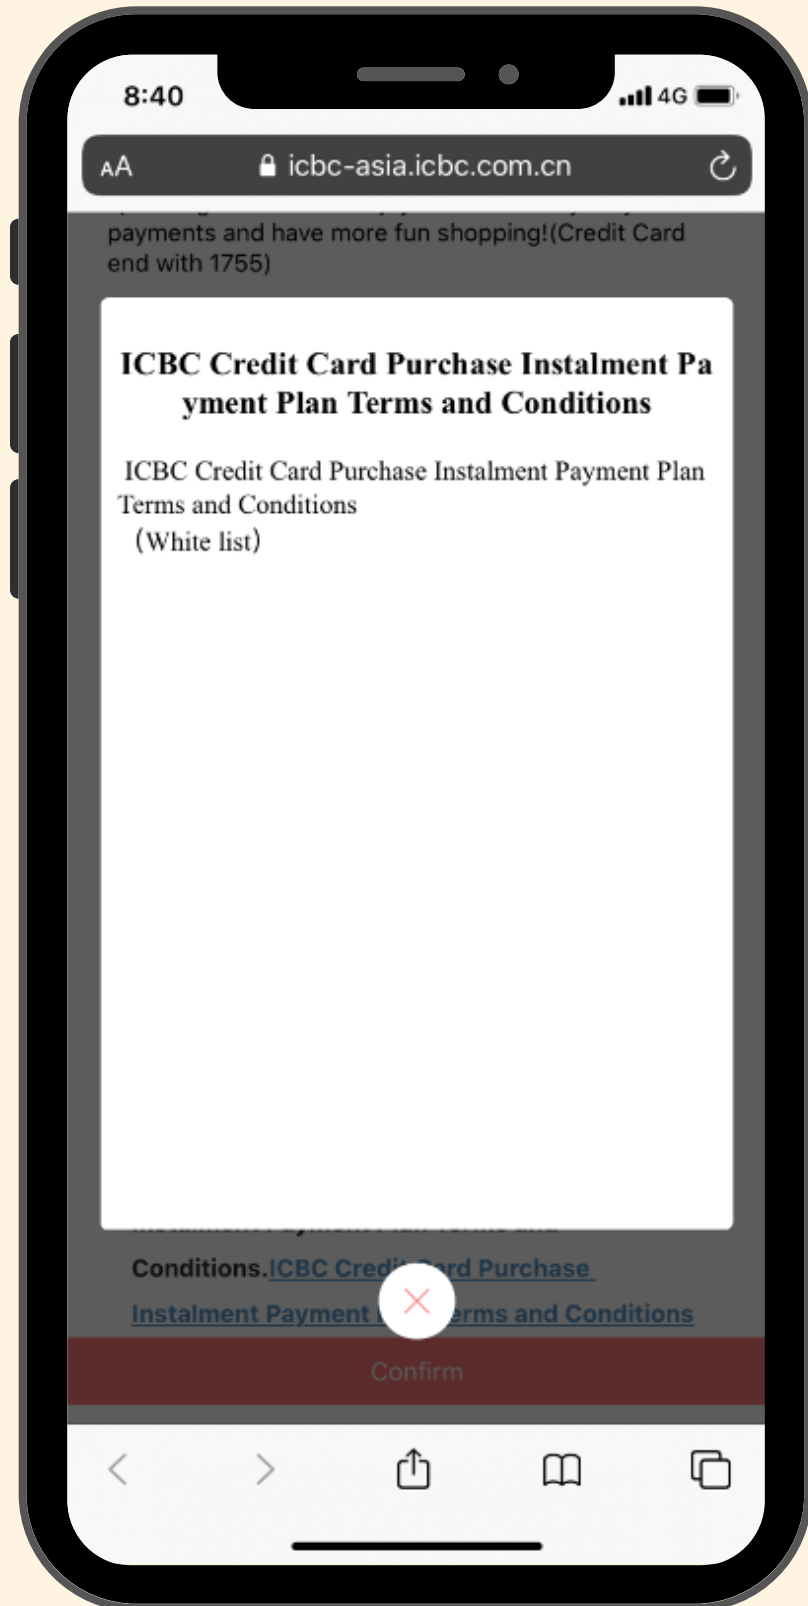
8:40

4G

AA icbc-asia.icbc.com.cn

payments and have more fun shopping!(Credit Card end with 1755)

ICBC Credit Card Purchase Instalment Payment Plan Terms and Conditions

ICBC Credit Card Purchase Instalment Payment Plan Terms and Conditions
（White list）

Conditions.ICBC Credi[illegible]rd Purchase Instalment Payment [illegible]erms and Conditions

Confirm